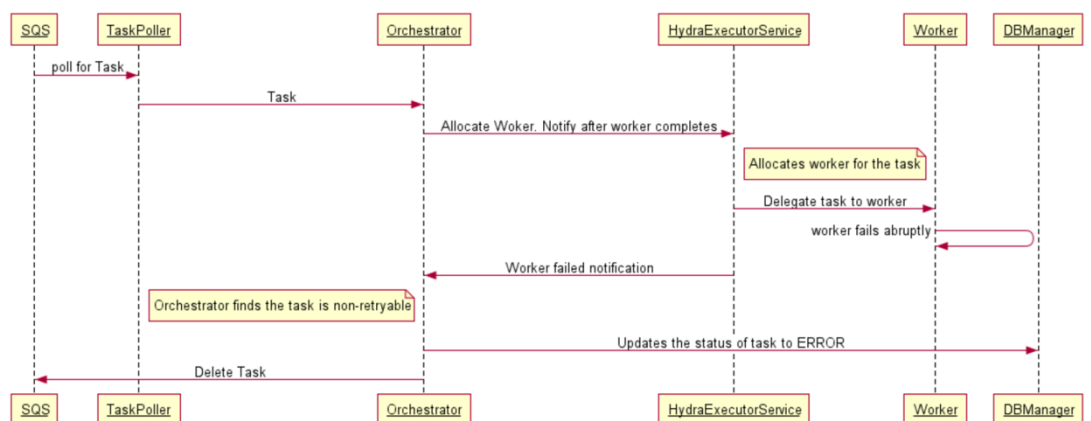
SQS TaskPoller Orchestrator HydraExecutorService Worker DBManager

poll for Task

Task

Allocate Woker. Notify after worker completes

Allocates worker for the task

Delegate task to worker

worker fails abruptly

Worker failed notification

Orchestrator finds the task is non-retryable

Updates the status of task to ERROR

Delete Task

SQS TaskPoller Orchestrator HydraExecutorService Worker DBManager